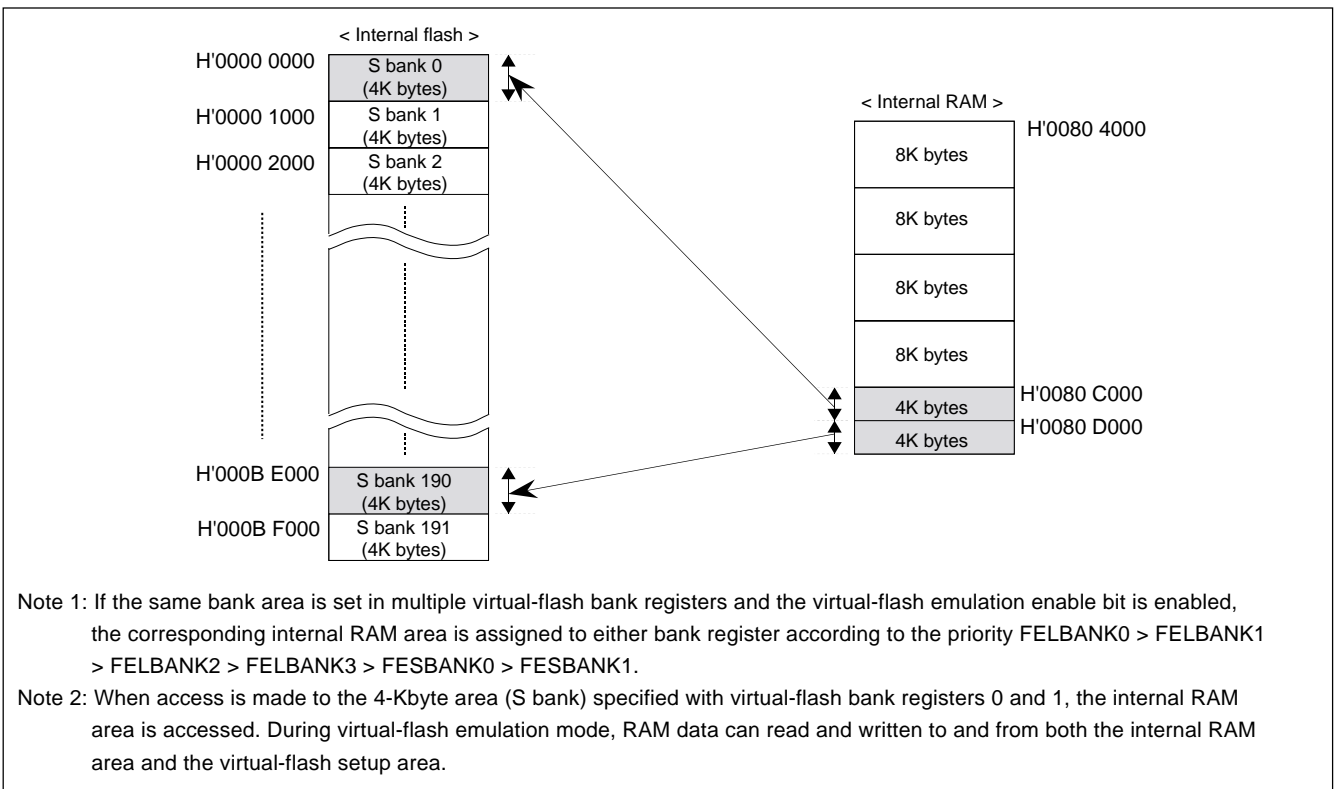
< Internal flash >

H'0000 0000
S bank 0
(4K bytes)
H'0000 1000
S bank 1
(4K bytes)
H'0000 2000
S bank 2
(4K bytes)

H'000B E000
S bank 190
(4K bytes)
H'000B F000
S bank 191
(4K bytes)

< Internal RAM >
H'0080 4000
8K bytes
8K bytes
8K bytes
8K bytes
H'0080 C000
4K bytes
H'0080 D000
4K bytes

Note 1: If the same bank area is set in multiple virtual-flash bank registers and the virtual-flash emulation enable bit is enabled, the corresponding internal RAM area is assigned to either bank register according to the priority FELBANK0 > FELBANK1 > FELBANK2 > FELBANK3 > FESBANK0 > FESBANK1.

Note 2: When access is made to the 4-Kbyte area (S bank) specified with virtual-flash bank registers 0 and 1, the internal RAM area is accessed. During virtual-flash emulation mode, RAM data can read and written to and from both the internal RAM area and the virtual-flash setup area.